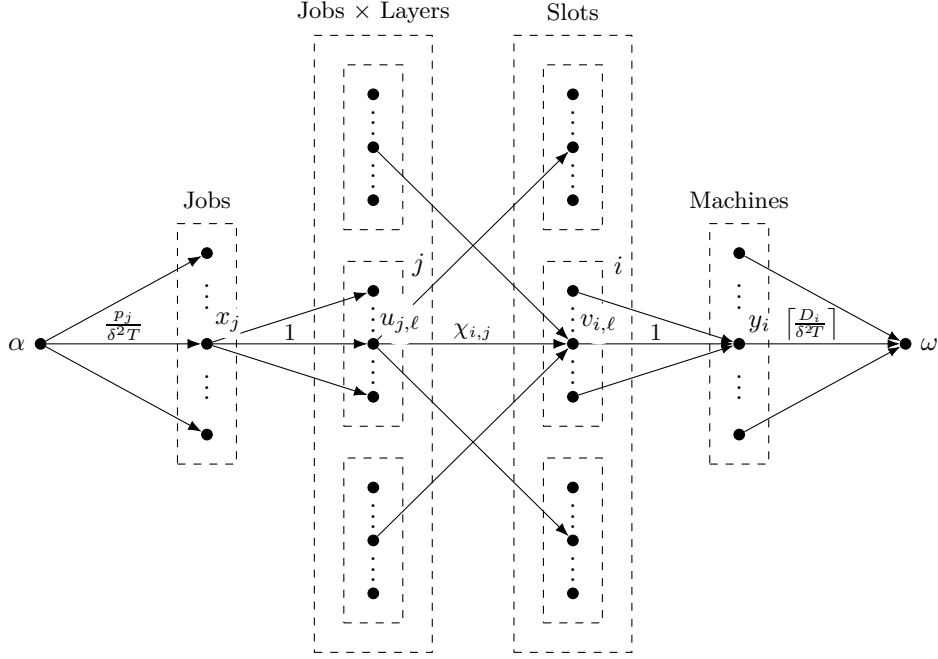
Jobs × Layers

Slots

Jobs

Machines

$j$

$i$

$\alpha$

$\frac{p_j}{\delta^2 T}$

$x_j$

$1$

$u_{j,\ell}$

$\chi_{i,j}$

$v_{i,\ell}$

$1$

$y_i$

$\left\lceil \frac{D_i}{\delta^2 T} \right\rceil$

$\omega$